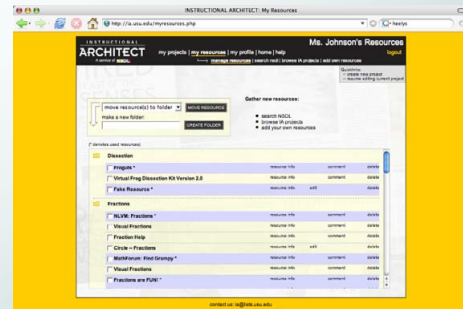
INSTRUCTIONAL ARCHITECT: My Resources

http://ia.usu.edu/myresources.php

INSTRUCTIONAL ARCHITECT

A service of NSDL

my projects | my resources | my profile | home | help

manage resources | search nsdl | browse IA projects | add own resources

Ms. Johnson's Resources

logout

Quicklinks:
create new project
resume editing current project

move resource(s) to folder

MOVE RESOURCE

make a new folder:

CREATE FOLDER

Gather new resources:

search NSDL
browse IA projects
add your own resources

(* denotes used resources)

Dissection

Frogurle * resource info comment delete

Virtual Frog Dissection Kit Version 2.0 resource info comment delete

Fake Resource * resource info edit comment delete

Fractions

NLVM: Fractions * resource info comment delete

Visual Fractions resource info comment delete

Fraction Help resource info comment delete

Circle -- Fractions resource info edit comment delete

MathForum: Find Grampy * resource info comment delete

Visual Fractions resource info comment delete

Fractions are FUN! * resource info comment delete

contact us: ia@lists.usu.edu